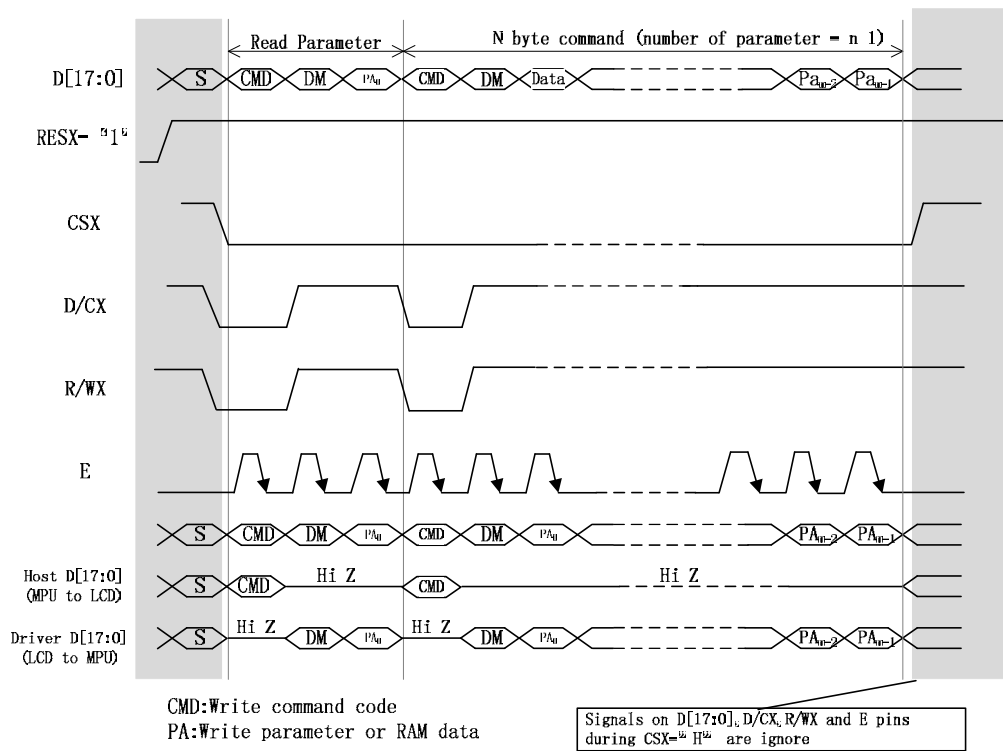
Read Parameter

N byte command (number of parameter = n 1)

D[17:0]

S CMD DM $PA_0$ CMD DM Data $Pa_{n-2}$ $Pa_{n-1}$

RESX= "1"

CSX

D/CX

R/WX

E

S CMD DM $PA_0$ CMD DM $PA_0$ $PA_{n-2}$ $PA_{n-1}$

Host D[17:0] (MPU to LCD)

S CMD Hi Z CMD Hi Z

Driver D[17:0] (LCD to MPU)

S Hi Z DM $PA_0$ Hi Z DM $PA_0$ $PA_{n-2}$ $PA_{n-1}$

CMD:Write command code
PA:Write parameter or RAM data

Signals on D[17:0], D/CX, R/WX and E pins during CSX=" H" are ignore